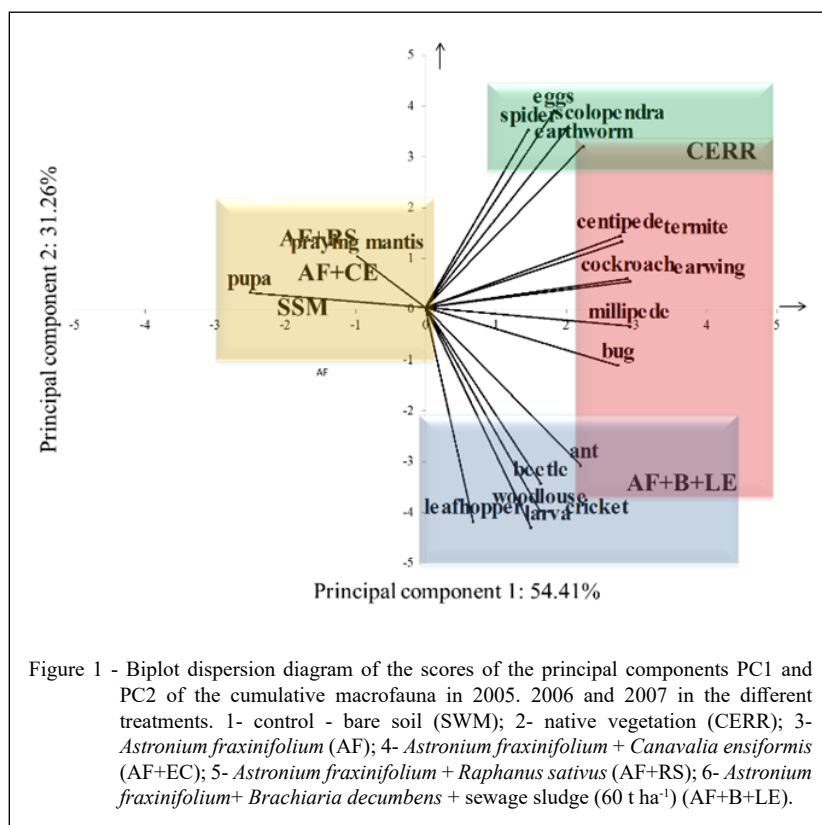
Principal component 2: 31.26%

5
4
3
2
1
0
-1
-2
-3
-4
-5

-5 -4 -3 -2 -1 0 1 2 3 4 5

eggs
spider scolopendra
earthworm
CERR
AF+RS
praying mantis
AF+CE
pupa
SSM
centipede termite
cockroach earwing
millipede
bug
AF
ant
beetle
AF+B+LE
woodlouse
leafhopper larva cricket

Principal component 1: 54.41%

Figure 1 - Biplot dispersion diagram of the scores of the principal components PC1 and PC2 of the cumulative macrofauna in 2005. 2006 and 2007 in the different treatments. 1- control - bare soil (SWM); 2- native vegetation (CERR); 3- *Astronium fraxinifolium* (AF); 4- *Astronium fraxinifolium* + *Canavalia ensiformis* (AF+EC); 5- *Astronium fraxinifolium* + *Raphanus sativus* (AF+RS); 6- *Astronium fraxinifolium*+ *Brachiaria decumbens* + sewage sludge (60 t ha$^{-1}$) (AF+B+LE).